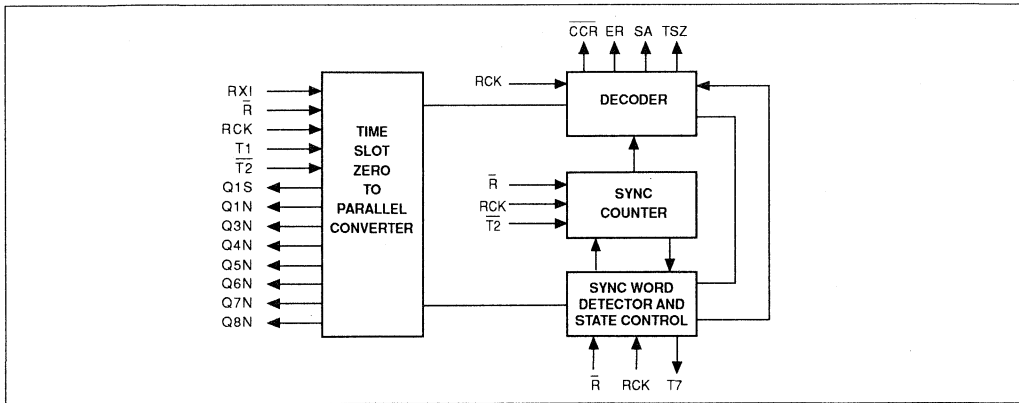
$\overline{CCR}$ ER SA TSZ

RXI
$\overline{R}$
RCK
T1
$\overline{T2}$
Q1S
Q1N
Q3N
Q4N
Q5N
Q6N
Q7N
Q8N

TIME SLOT ZERO TO PARALLEL CONVERTER

RCK

DECODER

$\overline{R}$
RCK
$\overline{T2}$

SYNC COUNTER

SYNC WORD DETECTOR AND STATE CONTROL

$\overline{R}$ RCK T7